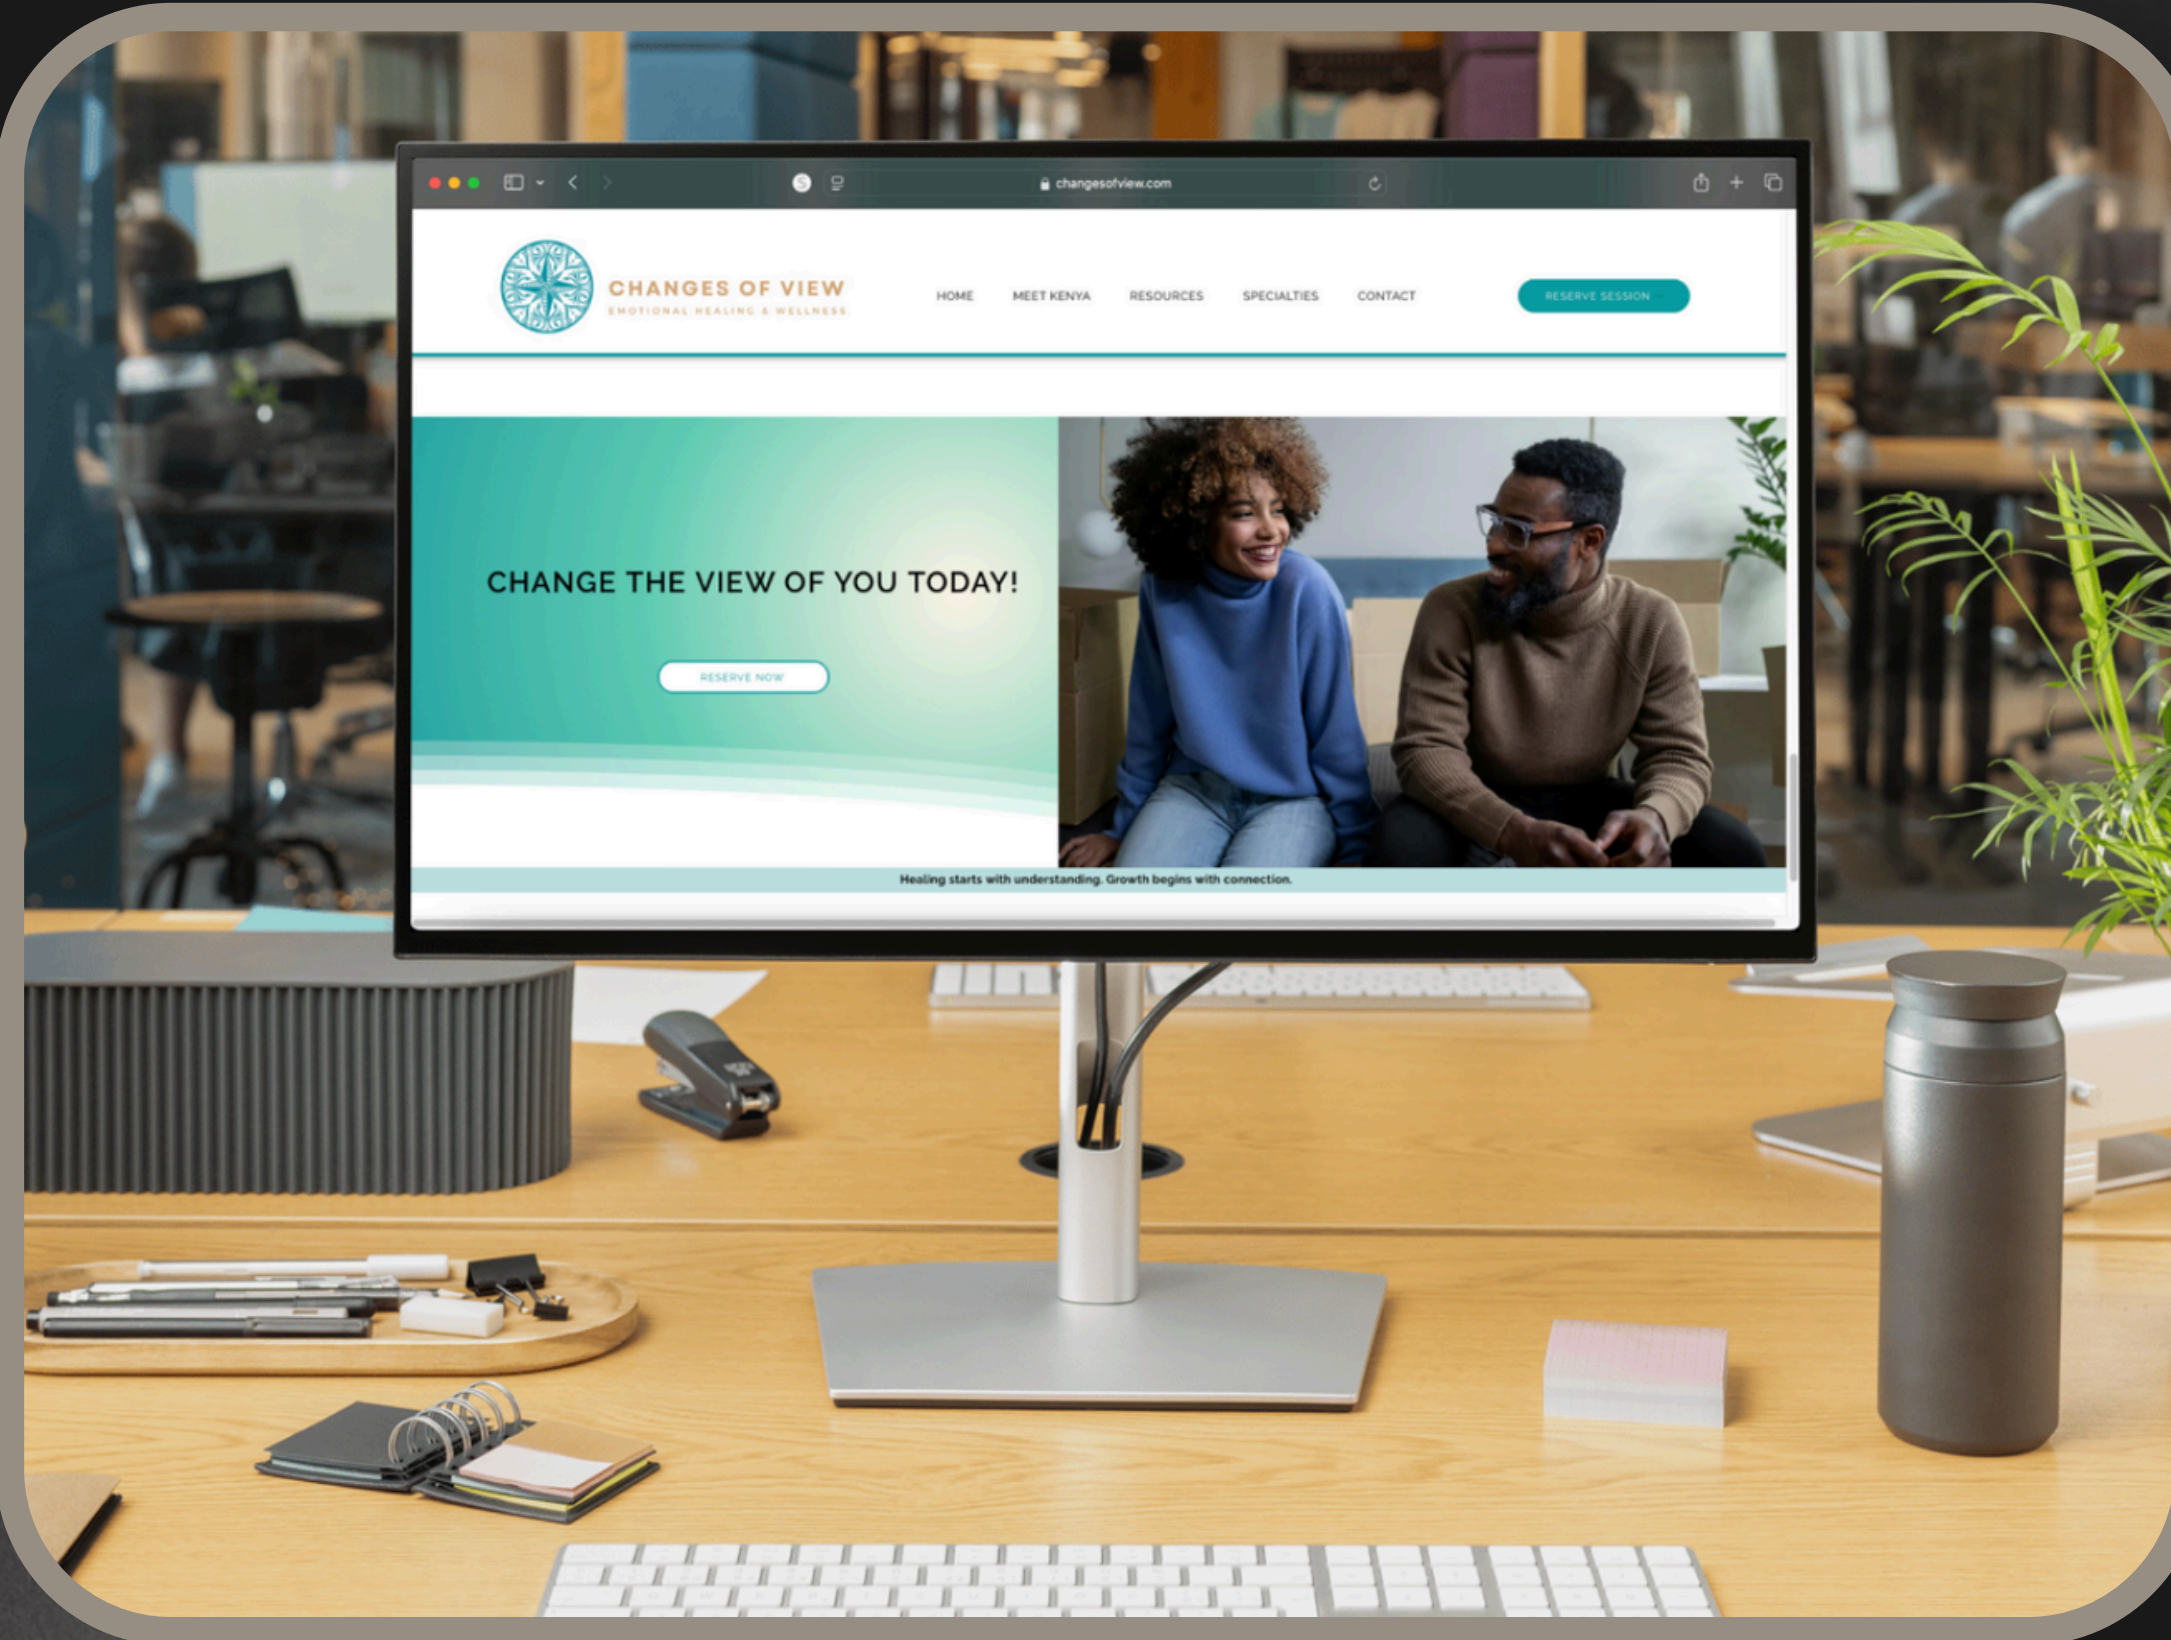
changesofview.com

CHANGES OF VIEW
EMOTIONAL HEALING & WELLNESS

HOME MEET KENYA RESOURCES SPECIALTIES CONTACT

RESERVE SESSION

CHANGE THE VIEW OF YOU TODAY!

RESERVE NOW

Healing starts with understanding. Growth begins with connection.